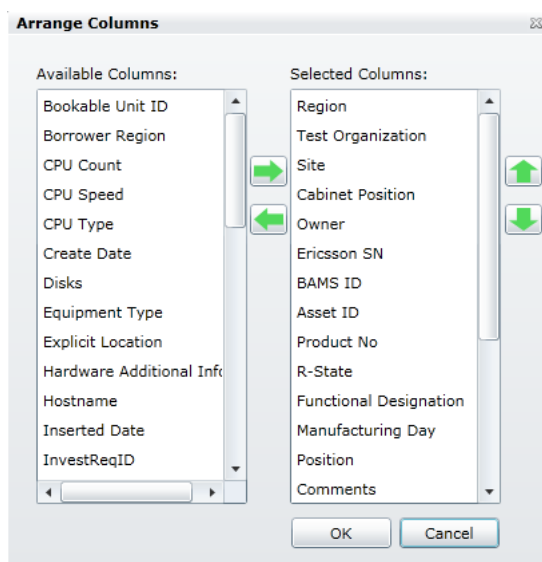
Arrange Columns

Available Columns:

Bookable Unit ID
Borrower Region
CPU Count
CPU Speed
CPU Type
Create Date
Disks
Equipment Type
Explicit Location
Hardware Additional Info
Hostname
Inserted Date
InvestReqID

Selected Columns:

Region
Test Organization
Site
Cabinet Position
Owner
Ericsson SN
BAMS ID
Asset ID
Product No
R-State
Functional Designation
Manufacturing Day
Position
Comments

OK
Cancel